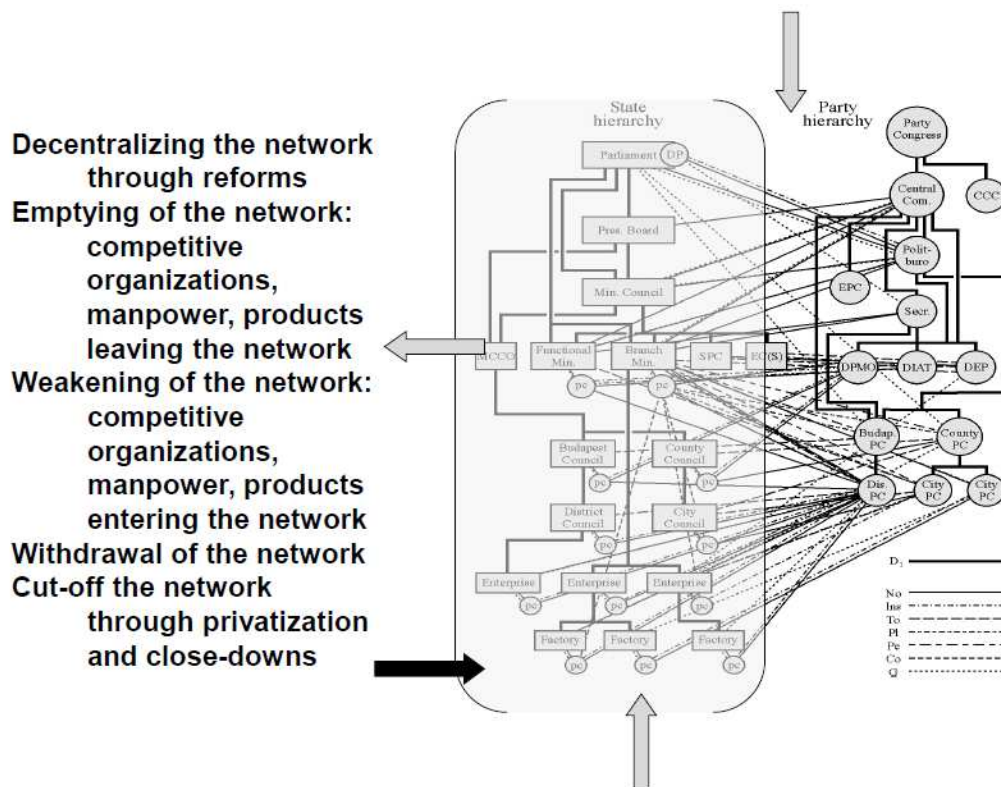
Decentralizing the network through reforms
Emptying of the network: competitive organizations, manpower, products leaving the network
Weakening of the network: competitive organizations, manpower, products entering the network
Withdrawal of the network
Cut-off the network through privatization and close-downs

State hierarchy
Party hierarchy
Parliament
DP
Pres. Board
Min. Council
MCCO
Functional Min.
Branch Min.
SPC
EC(S)
pc
pc
Budapest Council
County Council
pc
pc
District Council
City Council
pc
pc
Enterprise
Enterprise
Enterprise
pc
pc
pc
Factory
Factory
Factory
pc
pc
pc
Party Congress
Central Com.
CCC
Polit-buro
EPC
Secr.
DPMO
DIAT
DEP
Budap. PC
County PC
Dis. PC
City PC
City PC
D
No
Ins
To
Pl
Pe
Co
Q